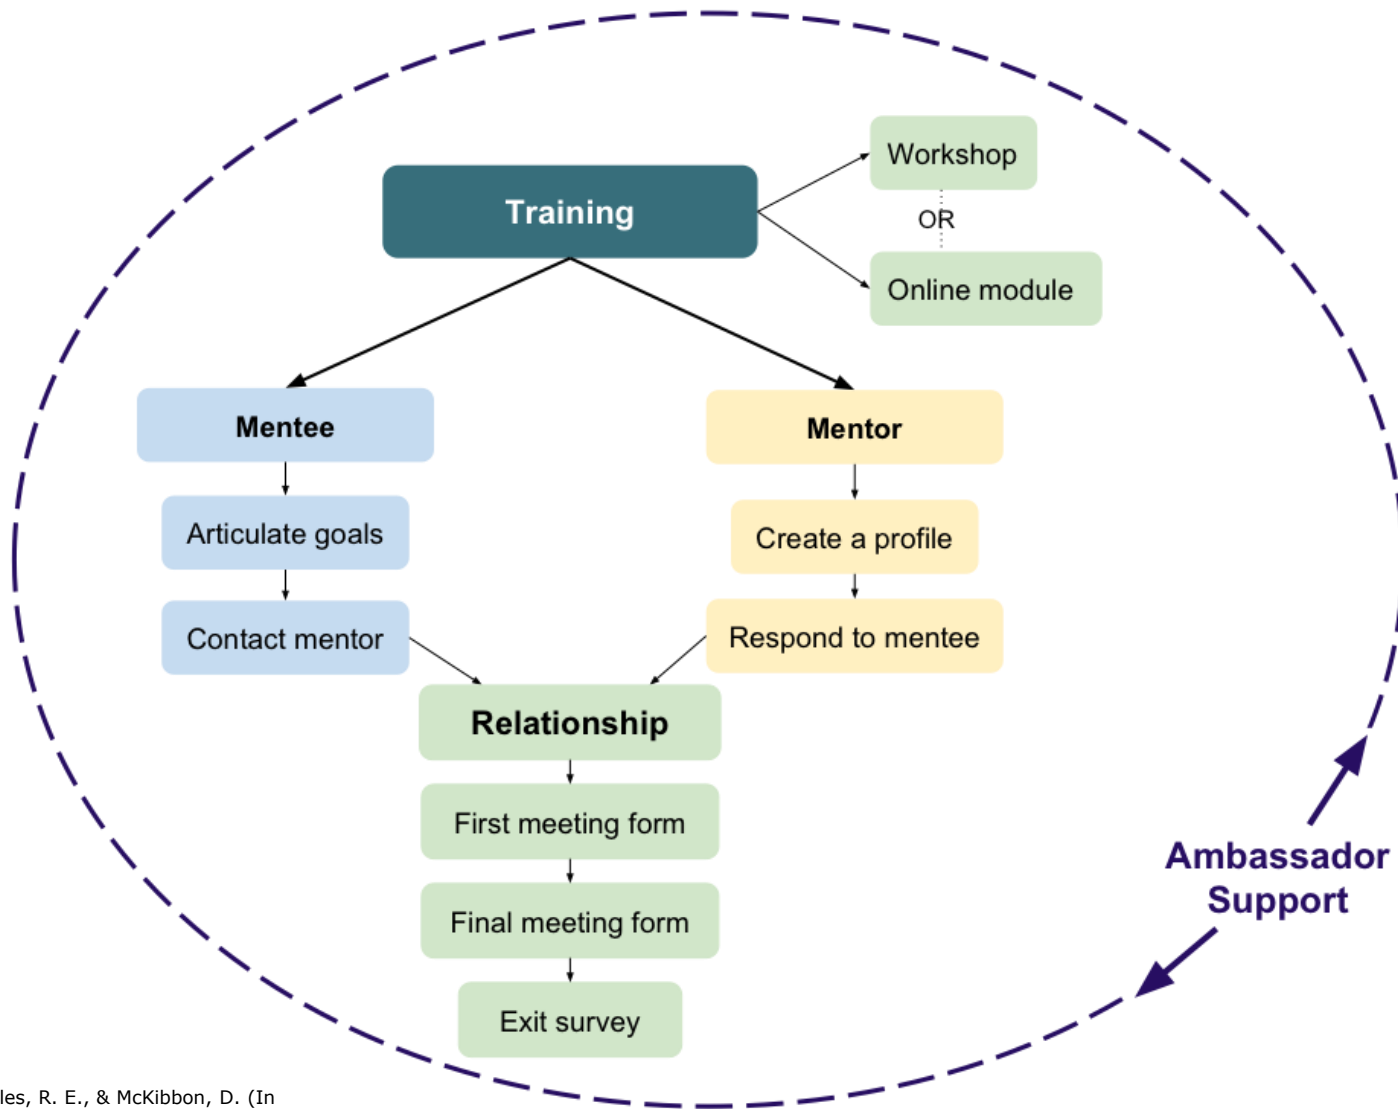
Training

Workshop

OR

Online module

Mentee

Articulate goals

Contact mentor

Mentor

Create a profile

Respond to mentee

Relationship

First meeting form

Final meeting form

Exit survey

Ambassador Support

les, R. E., & McKibbon, D. (In